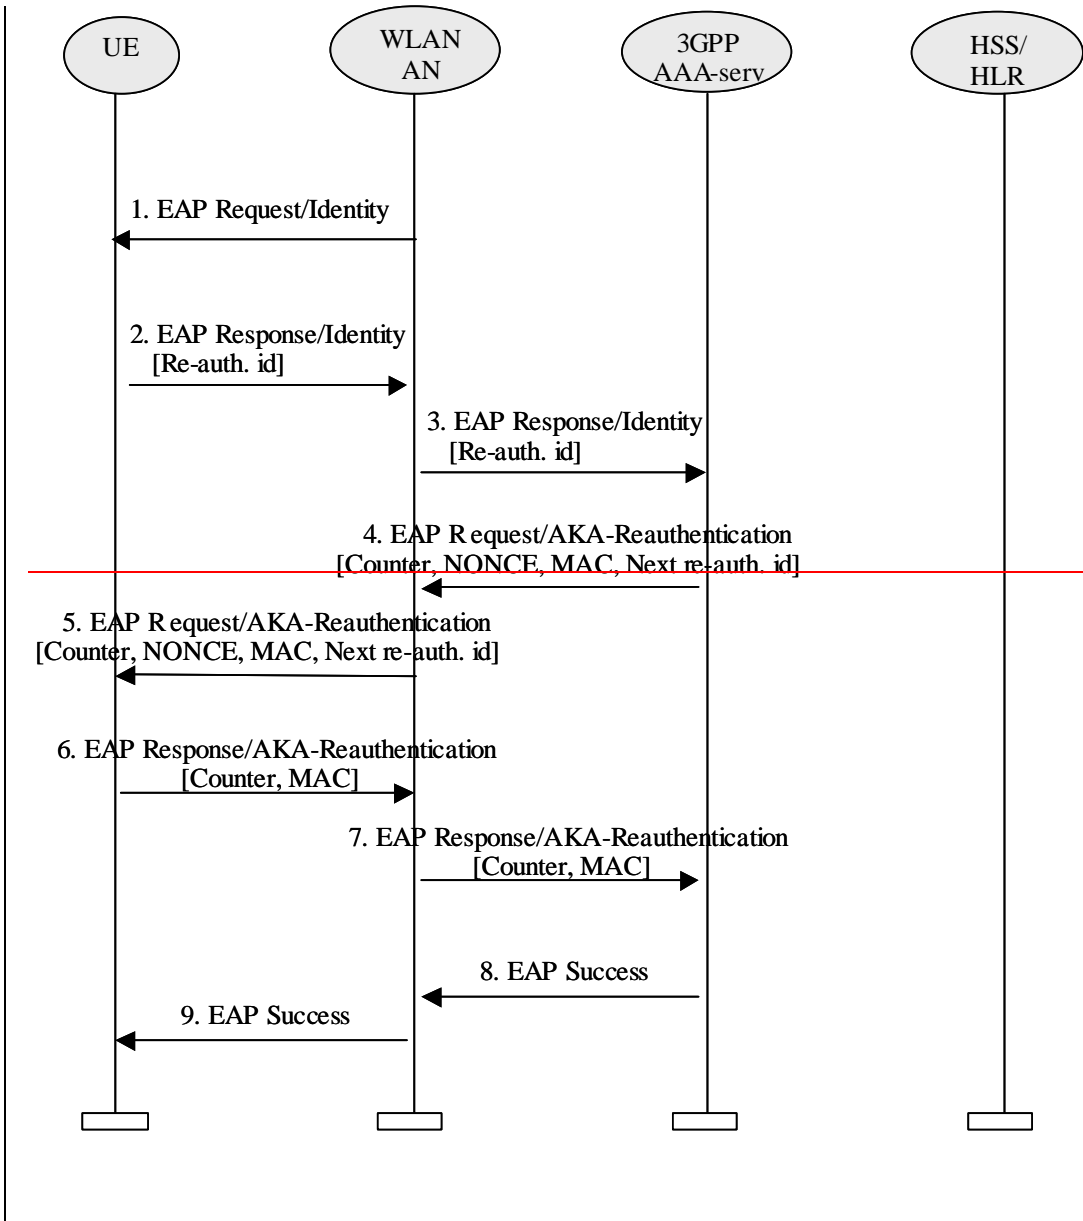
UE

WLAN AN

3GPP AAA-serv

HSS/ HLR

1. EAP Request/Identity

2. EAP Response/Identity [Re-auth. id]

3. EAP Response/Identity [Re-auth. id]

4. EAP R equest/AKA-Reauthentication [Counter, NONCE, MAC, Next re-auth. id]

5. EAP R equest/AKA-Reauthentication [Counter, NONCE, MAC, Next re-auth. id]

6. EAP Response/AKA-Reauthentication [Counter, MAC]

7. EAP Response/AKA-Reauthentication [Counter, MAC]

8. EAP Success

9. EAP Success